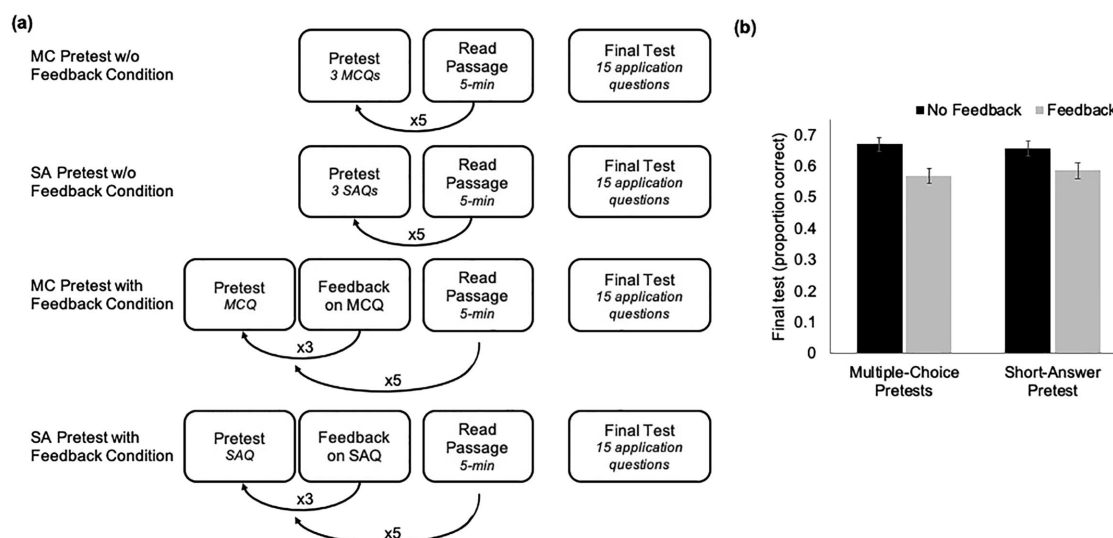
(a)

MC Pretest w/o Feedback Condition

Pretest
3 MCQs

Read Passage
5-min

x5

Final Test
15 application questions

SA Pretest w/o Feedback Condition

Pretest
3 SAQs

Read Passage
5-min

x5

Final Test
15 application questions

MC Pretest with Feedback Condition

Pretest
MCQ

Feedback on MCQ

Read Passage
5-min

x3

x5

Final Test
15 application questions

SA Pretest with Feedback Condition

Pretest
SAQ

Feedback on SAQ

Read Passage
5-min

x3

x5

Final Test
15 application questions

(b)

No Feedback
Feedback

Final test (proportion correct)

0.7
0.6
0.5
0.4
0.3
0.2
0.1
0

Multiple-Choice Pretests

Short-Answer Pretest